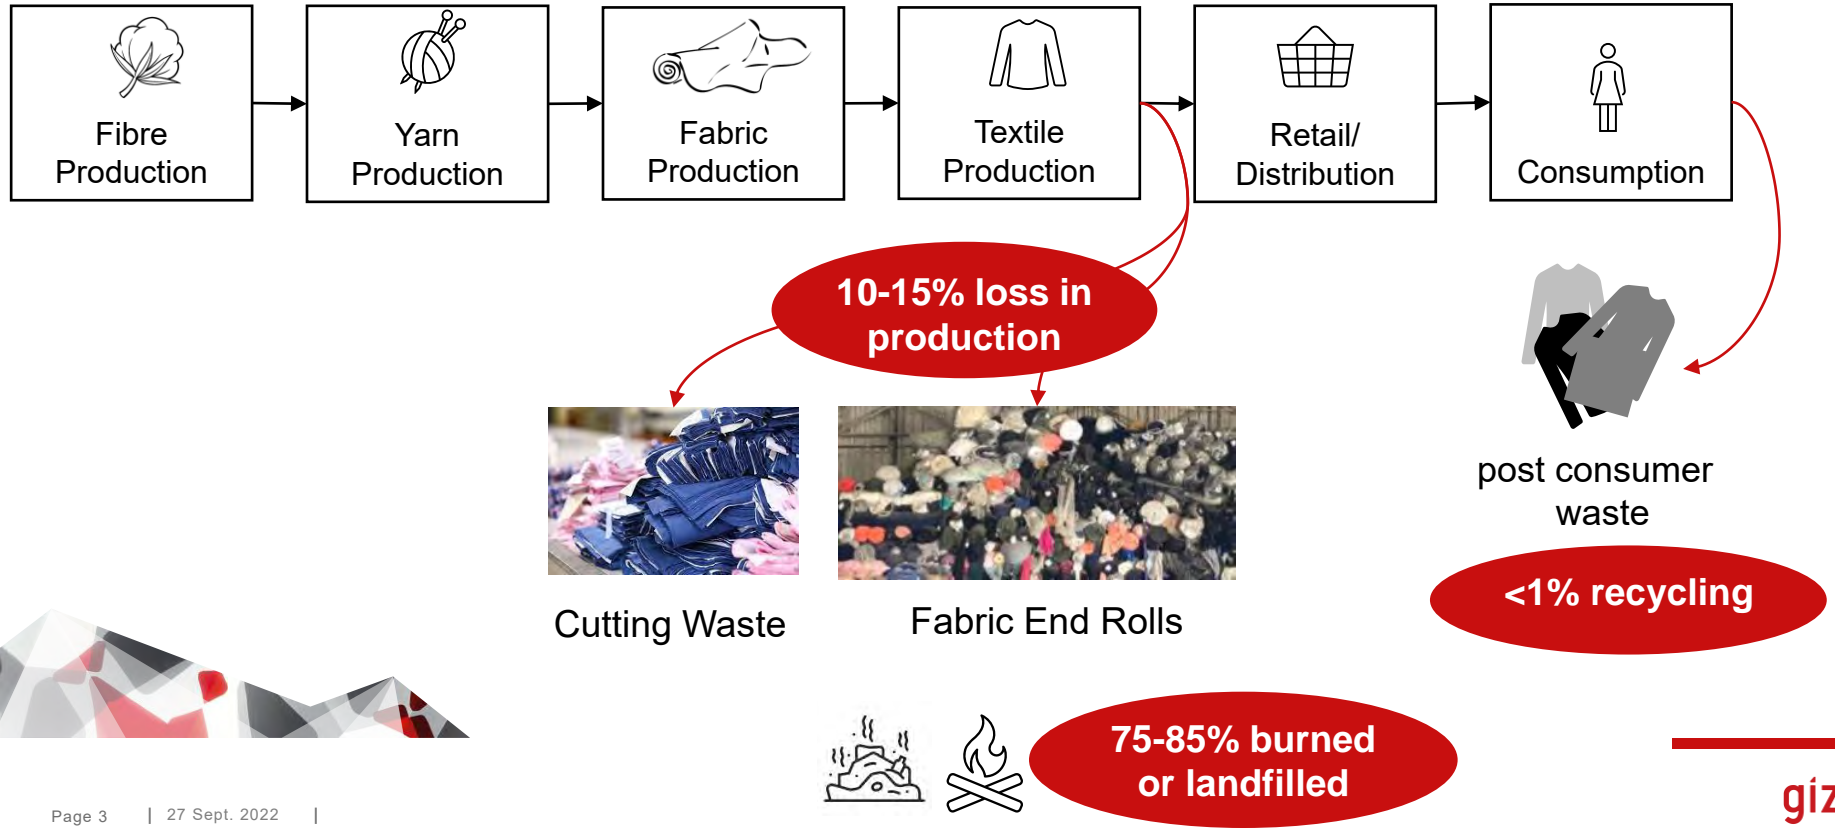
Fibre Production

Yarn Production

Fabric Production

Textile Production

Retail/ Distribution

Consumption

10-15% loss in production

Cutting Waste

Fabric End Rolls

post consumer waste

<1% recycling

75-85% burned or landfilled

Page 3 | 27 Sept. 2022 |

giz